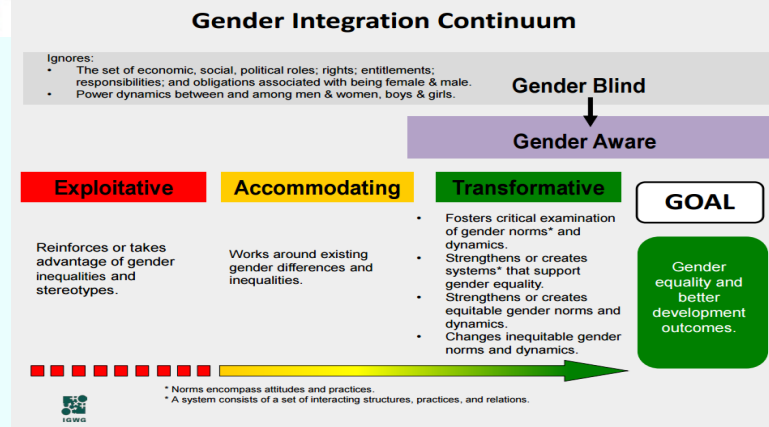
Gender Integration Continuum

Ignores:
• The set of economic, social, political roles; rights; entitlements; responsibilities; and obligations associated with being female & male.
• Power dynamics between and among men & women, boys & girls.

Gender Blind

Gender Aware

Exploitative

Reinforces or takes advantage of gender inequalities and stereotypes.

Accommodating

Works around existing gender differences and inequalities.

Transformative

• Fosters critical examination of gender norms* and dynamics.
• Strengthens or creates systems* that support gender equality.
• Strengthens or creates equitable gender norms and dynamics.
• Changes inequitable gender norms and dynamics.

GOAL

Gender equality and better development outcomes.

* Norms encompass attitudes and practices.
* A system consists of a set of interacting structures, practices, and relations.

IGWG